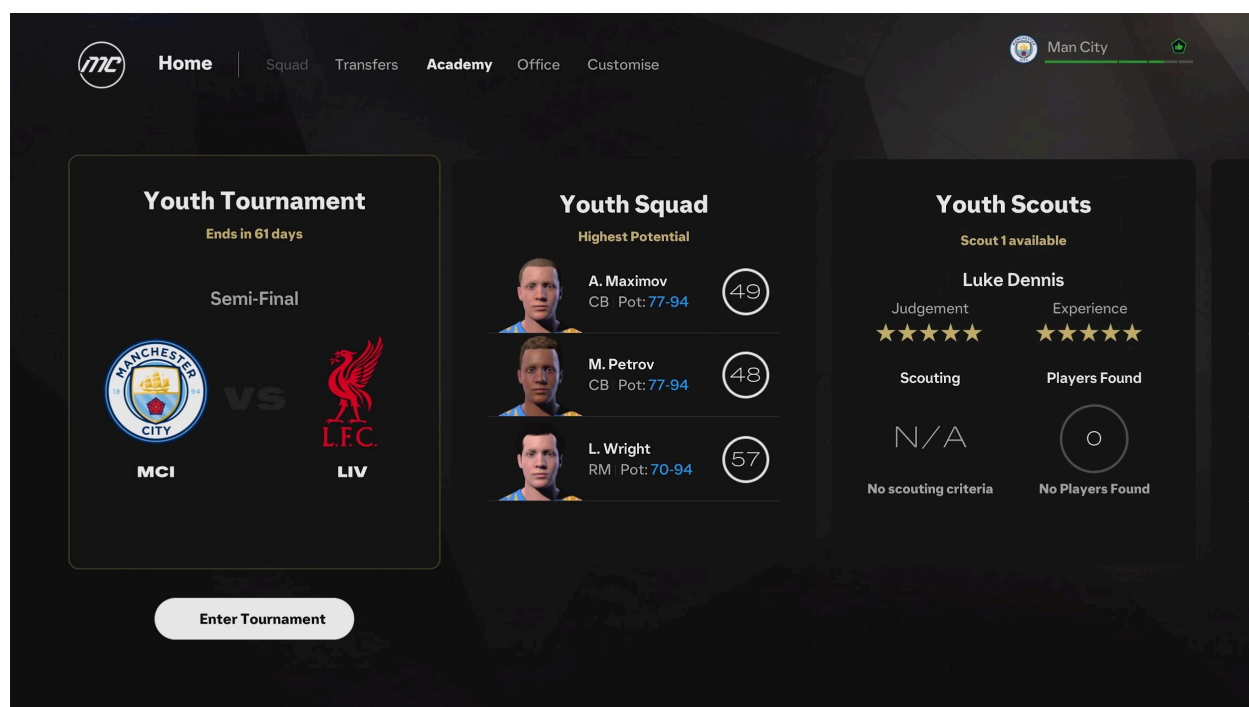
MC Home Squad Transfers Academy Office Customise

Man City

Youth Tournament
Ends in 61 days

Semi-Final

MANCHESTER CITY
VS
L.F.C.

MCI
LIV

Enter Tournament

Youth Squad
Highest Potential

A. Maximov
CB Pot: 77-94
49

M. Petrov
CB Pot: 77-94
48

L. Wright
RM Pot: 70-94
57

Youth Scouts
Scout 1 available

Luke Dennis
Judgement
★★★★★
Experience
★★★★★

Scouting
N/A
No scouting criteria

Players Found
0
No Players Found